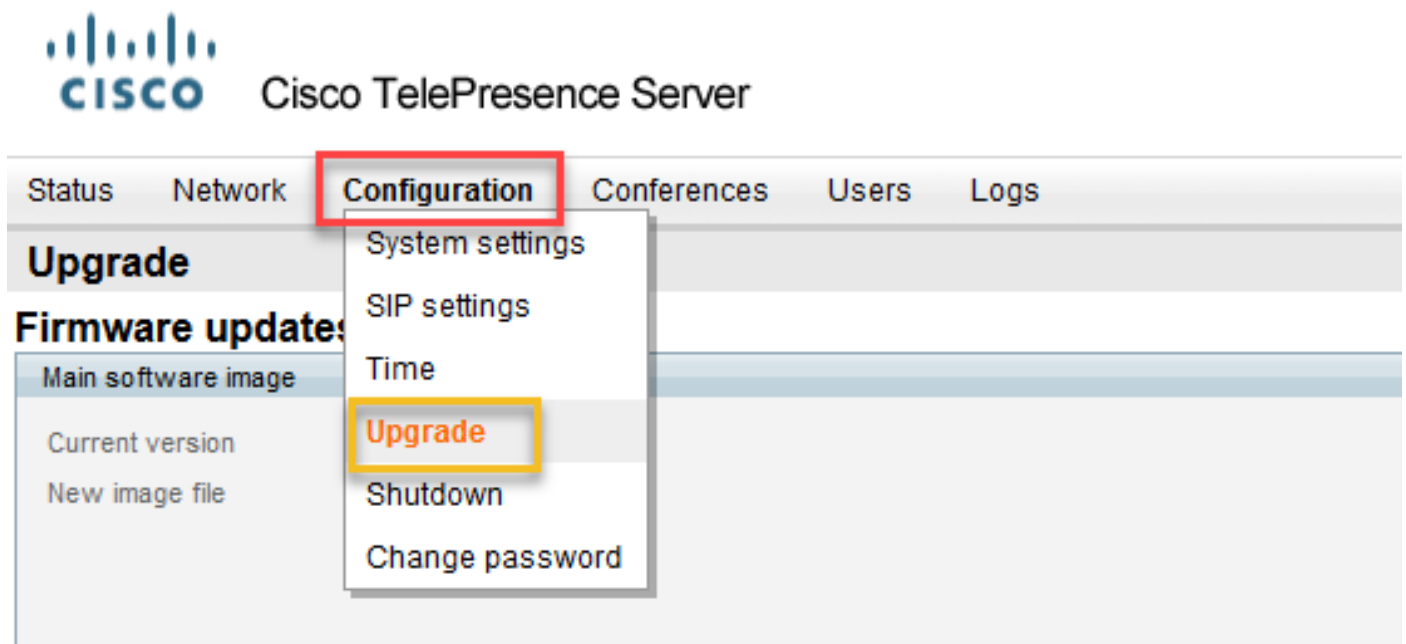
CISCO Cisco TelePresence Server

Status Network Configuration Conferences Users Logs

System settings
SIP settings
Time
Upgrade
Shutdown
Change password

Upgrade

Firmware updates

Main software image

Current version

New image file